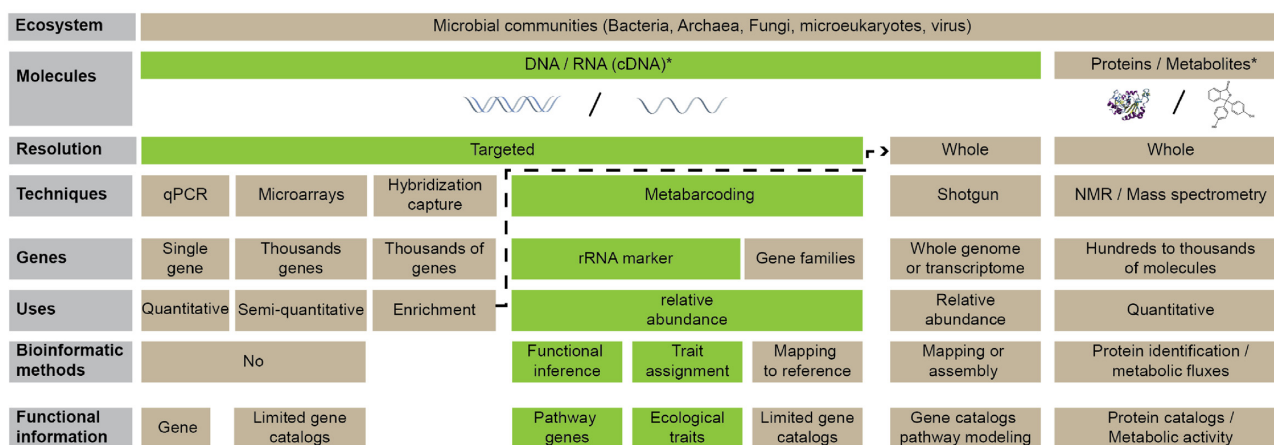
| Ecosystem | Microbial communities (Bacteria, Archaea, Fungi, microeukaryotes, virus) | | | | | | | |
|---|---|---|---|---|---|---|---|---|
| Molecules | DNA / RNA (cDNA)* | | | | | | | Proteins / Metabolites* |
| | / | | | | | | | / |
| Resolution | Targeted | | | | | | Whole | Whole |
| Techniques | qPCR | Microarrays | Hybridization capture | Metabarcoding | | | Shotgun | NMR / Mass spectrometry |
| Genes | Single gene | Thousands genes | Thousands of genes | rRNA marker | | Gene families | Whole genome or transcriptome | Hundreds to thousands of molecules |
| Uses | Quantitative | Semi-quantitative | Enrichment | relative abundance | | | Relative abundance | Quantitative |
| Bioinformatic methods | No | | | Functional inference | Trait assignment | Mapping to reference | Mapping or assembly | Protein identification / metabolic fluxes |
| Functional information | Gene | Limited gene catalogs | | Pathway genes | Ecological traits | Limited gene catalogs | Gene catalogs pathway modeling | Protein catalogs / Metabolic activity |